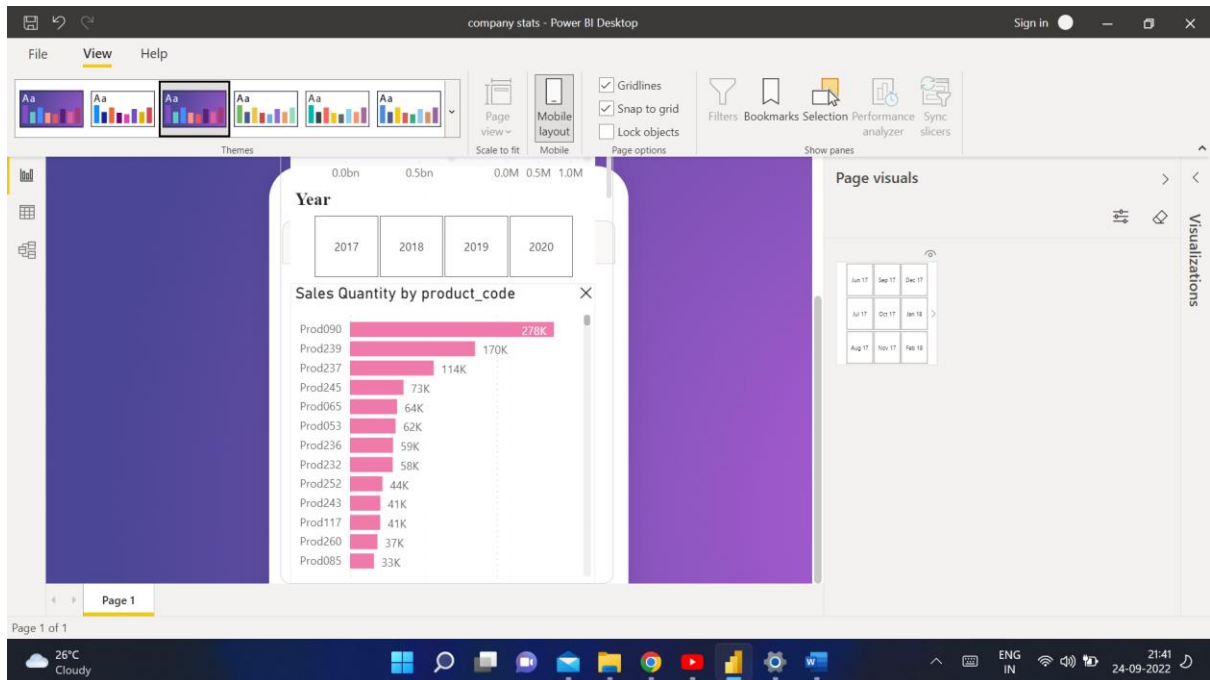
company stats - Power BI Desktop

Sign in

File View Help

Aa Aa Aa Aa Aa Aa

Themes

Page view

Scale to fit

Mobile layout

Mobile

Gridlines

Snap to grid

Lock objects

Page options

Filters Bookmarks Selection Performance analyzer Sync slicers

Show panes

0.0bn 0.5bn 0.0M 0.5M 1.0M

Year

2017 2018 2019 2020

Sales Quantity by product_code

| Product | Quantity |
|---|---|
| Prod090 | 278K |
| Prod239 | 170K |
| Prod237 | 114K |
| Prod245 | 73K |
| Prod065 | 64K |
| Prod053 | 62K |
| Prod236 | 59K |
| Prod232 | 58K |
| Prod252 | 44K |
| Prod243 | 41K |
| Prod117 | 41K |
| Prod260 | 37K |
| Prod085 | 33K |

Page visuals

Visualizations

Jun 17 Sep 17 Dec 17
Jul 17 Oct 17 Jan 18
Aug 17 Nov 17 Feb 18

Page 1

Page 1 of 1

26°C Cloudy

ENG IN

21:41 24-09-2022